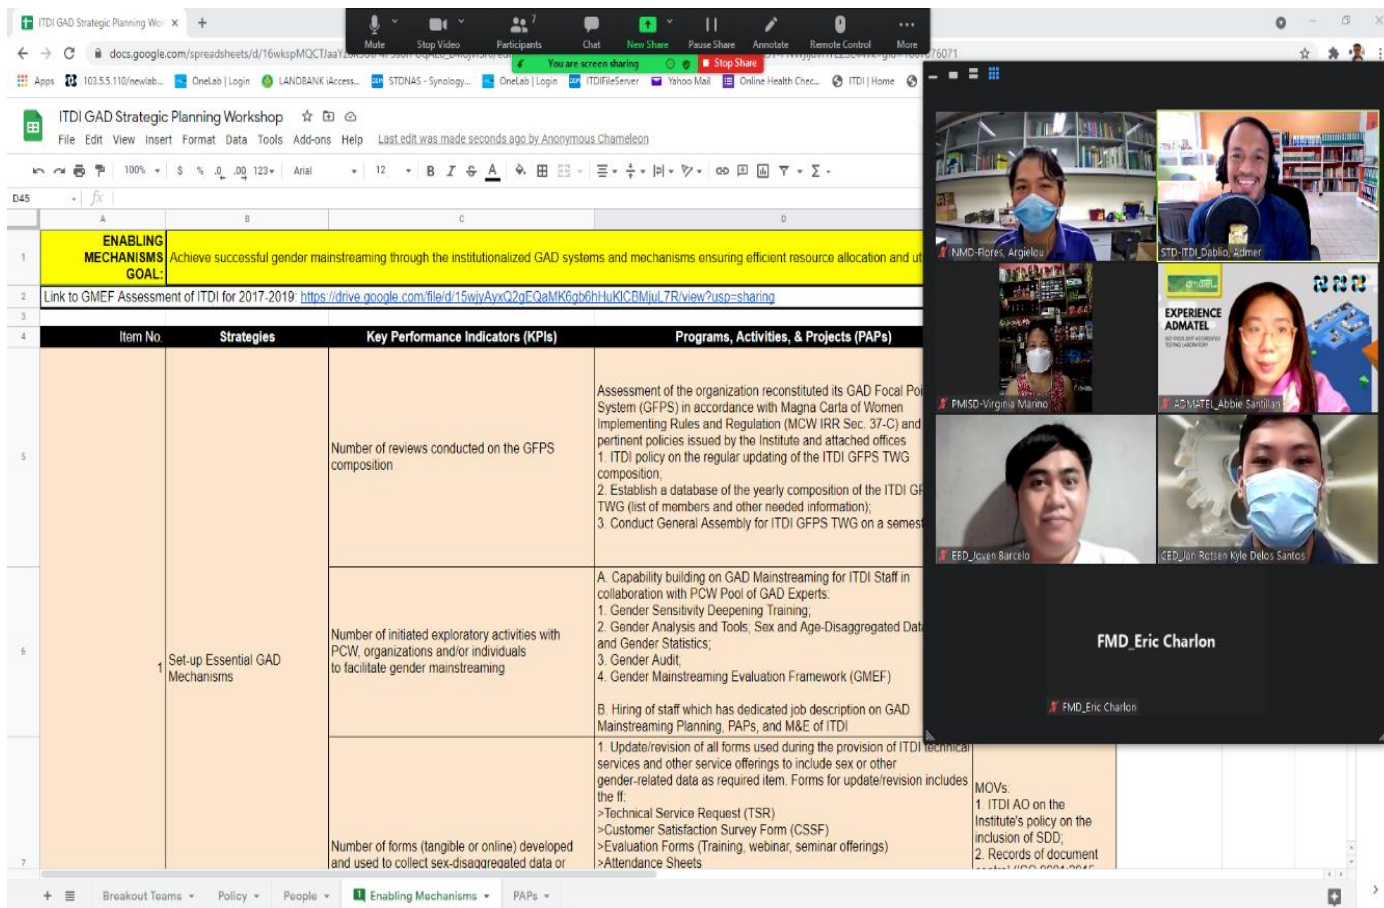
ITDI GAD Strategic Planning Wor ×

Mute Stop Video Participants 7 Chat New Share Pause Share Annotate Remote Control More

You are screen sharing Stop Share

docs.google.com/spreadsheets/d/16wkspMQCTJaaY

Apps 103.5.5.110/newlab... OneLab | Login LANDBANK iAccess... STDNAS - Synology... OneLab | Login ITDIFileServer Yahoo Mail Online Health Chec... ITDI | Home

ITDI GAD Strategic Planning Workshop

File Edit View Insert Format Data Tools Add-ons Help Last edit was made seconds ago by Anonymous Chameleon

100% $ % .0 .00 123 Arial 12 B I S A

D45 fx

| | A | B | C | D |
|---|---|---|---|---|
| 1 | ENABLING MECHANISMS GOAL: | Achieve successful gender mainstreaming through the institutionalized GAD systems and mechanisms ensuring efficient resource allocation and ut | | |
| 2 | Link to GMEF Assessment of ITDI for 2017-2019: https://drive.google.com/file/d/15wjyAyxQ2gEQaMK6gb6hHuKICBMjuL7R/view?usp=sharing | | | |
| 3 | | | | |
| 4 | Item No. | Strategies | Key Performance Indicators (KPIs) | Programs, Activities, & Projects (PAPs) |
| 5 | | | Number of reviews conducted on the GFPS composition | Assessment of the organization reconstituted its GAD Focal Poi System (GFPS) in accordance with Magna Carta of Women Implementing Rules and Regulation (MCW IRR Sec. 37-C) and pertinent policies issued by the Institute and attached offices 1. ITDI policy on the regular updating of the ITDI GFPS TWG composition; 2. Establish a database of the yearly composition of the ITDI GF TWG (list of members and other needed information); 3. Conduct General Assembly for ITDI GFPS TWG on a semest |
| 6 | 1 | Set-up Essential GAD Mechanisms | Number of initiated exploratory activities with PCW, organizations and/or individuals to facilitate gender mainstreaming | A. Capability building on GAD Mainstreaming for ITDI Staff in collaboration with PCW Pool of GAD Experts: 1. Gender Sensitivity Deepening Training; 2. Gender Analysis and Tools; Sex and Age-Disaggregated Dat and Gender Statistics; 3. Gender Audit; 4. Gender Mainstreaming Evaluation Framework (GMEF) B. Hiring of staff which has dedicated job description on GAD Mainstreaming Planning, PAPs, and M&E of ITDI |
| 7 | | | Number of forms (tangible or online) developed and used to collect sex-disaggregated data or | 1. Update/revision of all forms used during the provision of ITDI technical services and other service offerings to include sex or other gender-related data as required item. Forms for update/revision includes the ff: >Technical Service Request (TSR) >Customer Satisfaction Survey Form (CSSF) >Evaluation Forms (Training, webinar, seminar offerings) >Attendance Sheets |

MOVs: 1. ITDI AO on the Institute's policy on the inclusion of SDD; 2. Records of document

NMD-Flores, Argielou
STD-ITDI_Dablio, Admer
PMISD-Virginia Marino
EXPERIENCE ADMATEL
ADMATEL_Abbie Santillan
EED_Jovan Barcelo
CED_Jan Rotsen Kyle Delos Santos
FMD_Eric Charlon
FMD_Eric Charlon

Breakout Teams Policy People Enabling Mechanisms PAPs